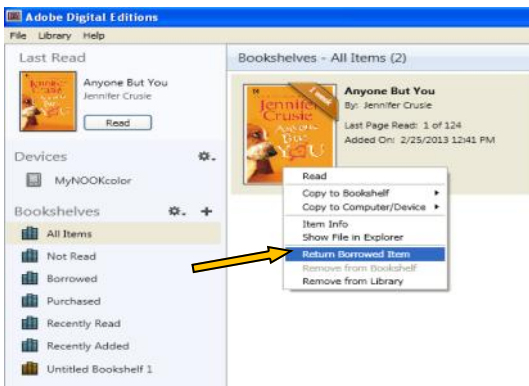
Adobe Digital Editions
File Library Help

Last Read
Jennifer Crusie Anyone But You
Anyone But You
Jennifer Crusie
Read

Devices
MyNOOKcolor

Bookshelves
All Items
Not Read
Borrowed
Purchased
Recently Read
Recently Added
Untitled Bookshelf 1

Bookshelves - All Items (2)

Jennifer Crusie Anyone But You
Anyone But You
By: Jennifer Crusie
Last Page Read: 1 of 124
Added On: 2/25/2013 12:41 PM

Read
Copy to Bookshelf
Copy to Computer/Device
Item Info
Show File in Explorer
Return Borrowed Item
Remove from Bookshelf
Remove from Library